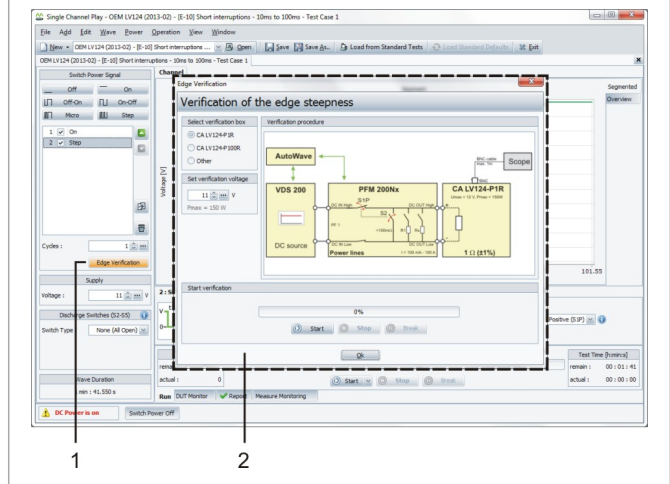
Single Channel Play - OEM LV124 (2013-02) - [E-10] Short interruptions - 10ms to 100ms - Test Case 1

File Add Edit Wave Power Operation View Window

New OEM LV124 (2013-02) - [E-10] Short interruptions ... Open Save Save As.. Load from Standard Tests Load Standard Defaults Exit

OEM LV124 (2013-02) - [E-10] Short interruptions - 10ms to 100ms - Test Case 1

Switch Power Signal

Off On

Off-On On-Off

Micro Step

1 On
2 Step

Cycles : 1

Edge Verification

Supply

Voltage : 11 V

Discharge Switches (S2-S5)

Switch Type None (All Open)

Wave Duration

min : 41.550 s

DC Power is on

Switch Power Off

Channel

Voltage [V]

Segmented

Overview

101.55

2 : S

Positive (S1P)

Test Time [h:min:s]

remain : 00 : 01 : 41

actual : 00 : 00 : 00

remain

actual : 0

Start Stop Break

Run DUT Monitor Report Measure Monitoring

Edge Verification

Verification of the edge steepness

Select verification box

CA LV124-P1R

CA LV124-P100R

Other

Set verification voltage

11 V

Pmax = 150 W

Verification procedure

AutoWave

Scope

BNC cable max. 1m

BNC

VDS 200

DC source

PFM 200Nx

DC IN High

S1P

S2

PF 1

DC OUT High

DC IN Low

DC OUT Low

Power lines

CA LV124-P1R

Umax = 12 V, Pmax = 150W

1 Ω (±1%)

Start verification

0%

Start Stop Break

Ok

1

2